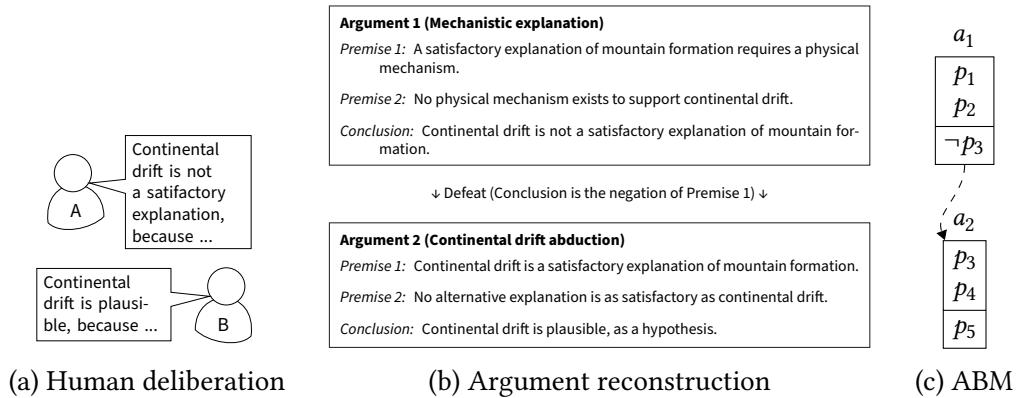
Continental drift is not a satifactory explanation, because ...

A

Continental drift is plausible, because ...

B

(a) Human deliberation

**Argument 1 (Mechanistic explanation)**

*Premise 1:* A satisfactory explanation of mountain formation requires a physical mechanism.

*Premise 2:* No physical mechanism exists to support continental drift.

*Conclusion:* Continental drift is not a satisfactory explanation of mountain formation.

↓ Defeat (Conclusion is the negation of Premise 1) ↓

**Argument 2 (Continental drift abduction)**

*Premise 1:* Continental drift is a satisfactory explanation of mountain formation.

*Premise 2:* No alternative explanation is as satisfactory as continental drift.

*Conclusion:* Continental drift is plausible, as a hypothesis.

(b) Argument reconstruction

$a_1$

$p_1$
$p_2$
$\neg p_3$

$a_2$

$p_3$
$p_4$
$p_5$

(c) ABM